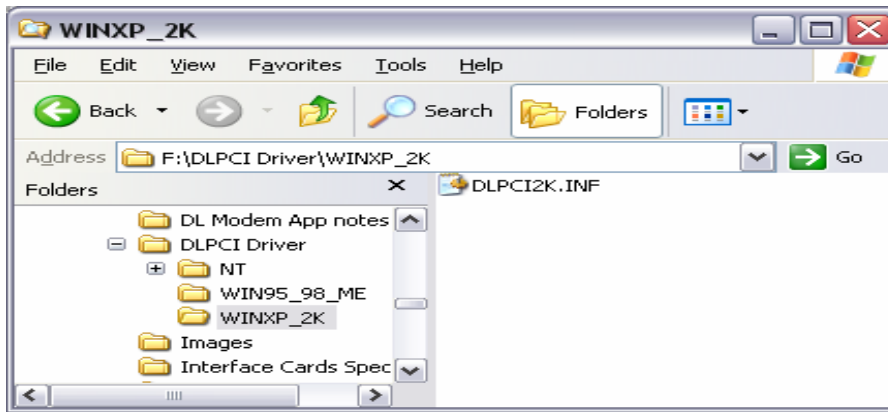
WINXP_2K

File Edit View Favorites Tools Help

Back Search Folders

Address F:\DLPCI Driver\WINXP_2K Go

Folders ×

DL Modem App notes
DLPCI Driver
NT
WIN95_98_ME
WINXP_2K
Images
Interface Cards Spec

DLPCI2K.INF